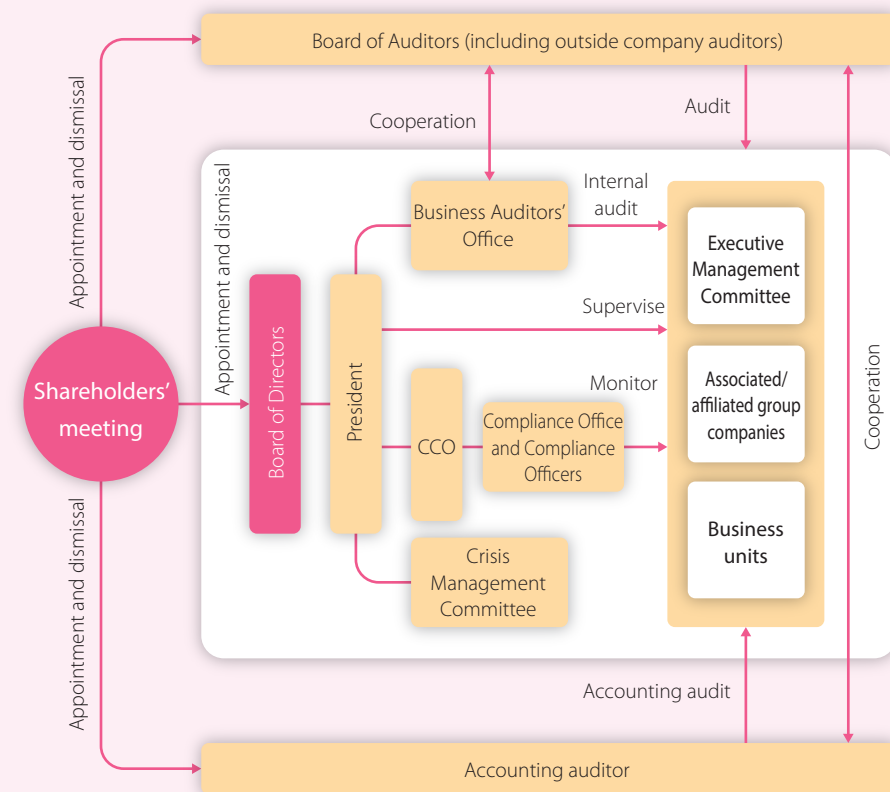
Board of Auditors (including outside company auditors)

Appointment and dismissal

Cooperation

Audit

Appointment and dismissal

Internal audit

Business Auditors' Office

Executive Management Committee

Supervise

Shareholders' meeting

Board of Directors

President

Monitor

Associated/ affiliated group companies

Cooperation

CCO

Compliance Office and Compliance Officers

Business units

Appointment and dismissal

Crisis Management Committee

Accounting audit

Accounting auditor